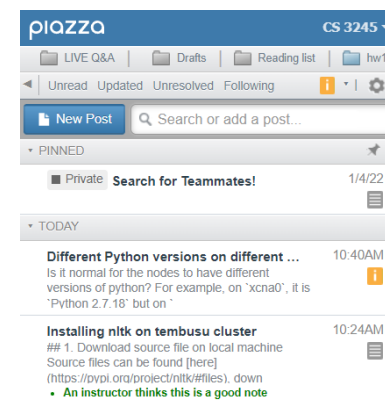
piazza

CS 3245

LIVE Q&A | Drafts | Reading list | hw1

Unread Updated Unresolved Following

New Post

Search or add a post...

PINNED

Private Search for Teammates! 1/4/22

TODAY

Different Python versions on different ... 10:40AM
Is it normal for the nodes to have different versions of python? For example, on `xcna0`, it is `Python 2.7.18` but on `

Installing nltk on tembusu cluster 10:24AM
## 1. Download source file on local machine Source files can be found [here] (https://pypi.org/project/nltk/#files), down

• An instructor thinks this is a good note